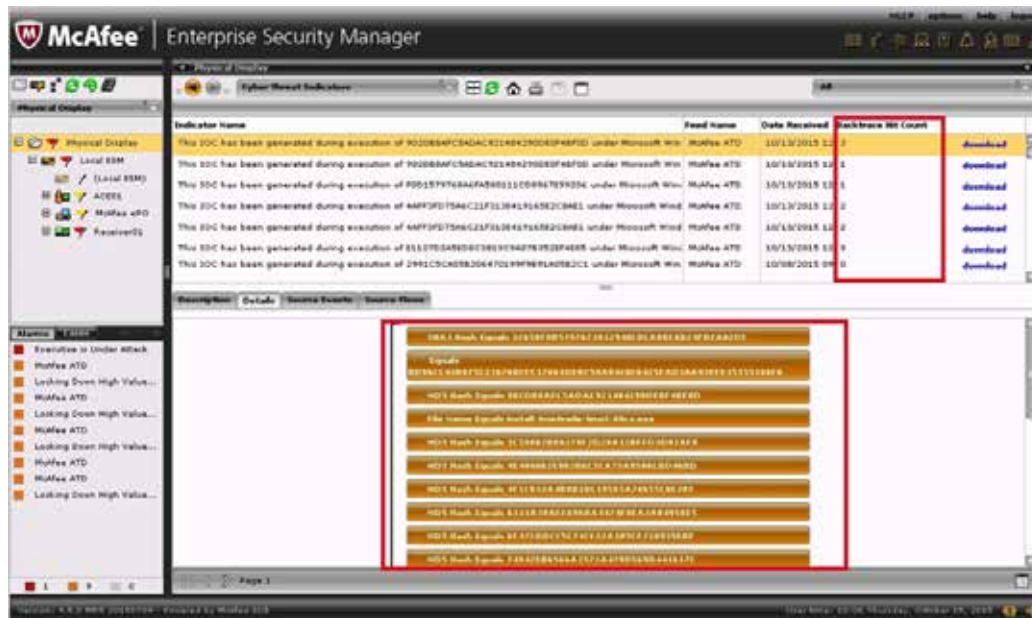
McAfee | Enterprise Security Manager

Physical Display

Cyber Threat Indicators

All

Physical Display
Local ESM
(Local ESM)
ACE01
McAfee ePO
Receiver01

| Indicator Name | Feed Name | Date Received | Backtrace Hit Count | |
|---|---|---|---|---|
| This IOC has been generated during execution of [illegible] under Microsoft Win | McAfee ATD | 10/13/2015 12 | 2 | download |
| This IOC has been generated during execution of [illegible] under Microsoft Win | McAfee ATD | 10/13/2015 12 | 1 | download |
| This IOC has been generated during execution of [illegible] under Microsoft Win | McAfee ATD | 10/13/2015 12 | 1 | download |
| This IOC has been generated during execution of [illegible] under Microsoft Wind | McAfee ATD | 10/13/2015 12 | 2 | download |
| This IOC has been generated during execution of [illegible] under Microsoft Wind | McAfee ATD | 10/13/2015 12 | 2 | download |
| This IOC has been generated during execution of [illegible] under Microsoft Win | McAfee ATD | 10/13/2015 12 | 9 | download |
| This IOC has been generated during execution of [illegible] under Microsoft Win | McAfee ATD | 10/08/2015 09 | 0 | download |

Description Details Source Events Source Flows

Alarms

Executive is Under Attack
McAfee ATD
Locking Down High Value...
McAfee ATD
Locking Down High Value...
McAfee ATD
Locking Down High Value...
McAfee ATD
McAfee ATD
Locking Down High Value...

SHA1 Hash Equals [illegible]
Equals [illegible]
MD5 Hash Equals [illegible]
File Name Equals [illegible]
MD5 Hash Equals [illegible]
MD5 Hash Equals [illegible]
MD5 Hash Equals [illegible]
MD5 Hash Equals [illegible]
MD5 Hash Equals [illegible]
MD5 Hash Equals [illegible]

Page 1

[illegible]